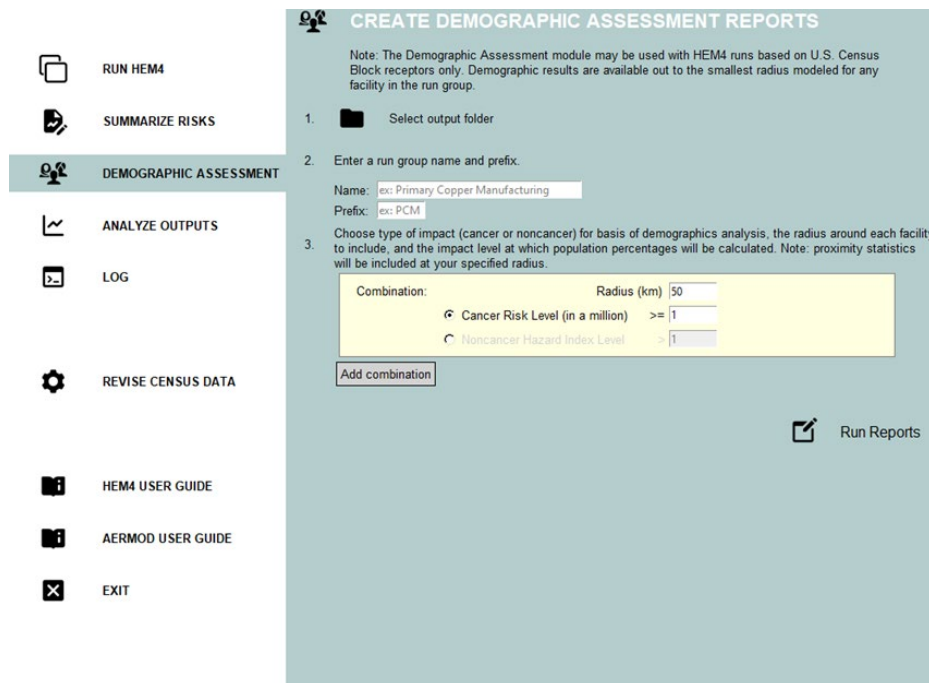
RUN HEM4

SUMMARIZE RISKS

DEMOGRAPHIC ASSESSMENT

ANALYZE OUTPUTS

LOG

REVISE CENSUS DATA

HEM4 USER GUIDE

AERMOD USER GUIDE

EXIT

CREATE DEMOGRAPHIC ASSESSMENT REPORTS

Note: The Demographic Assessment module may be used with HEM4 runs based on U.S. Census Block receptors only. Demographic results are available out to the smallest radius modeled for any facility in the run group.

1. Select output folder

2. Enter a run group name and prefix.

Name: ex: Primary Copper Manufacturing

Prefix: ex: PCM

3. Choose type of impact (cancer or noncancer) for basis of demographics analysis, the radius around each facilit to include, and the impact level at which population percentages will be calculated. Note: proximity statistics will be included at your specified radius.

Combination: Radius (km) 50

Cancer Risk Level (in a million) >= 1

Noncancer Hazard Index Level > 1

Add combination

Run Reports